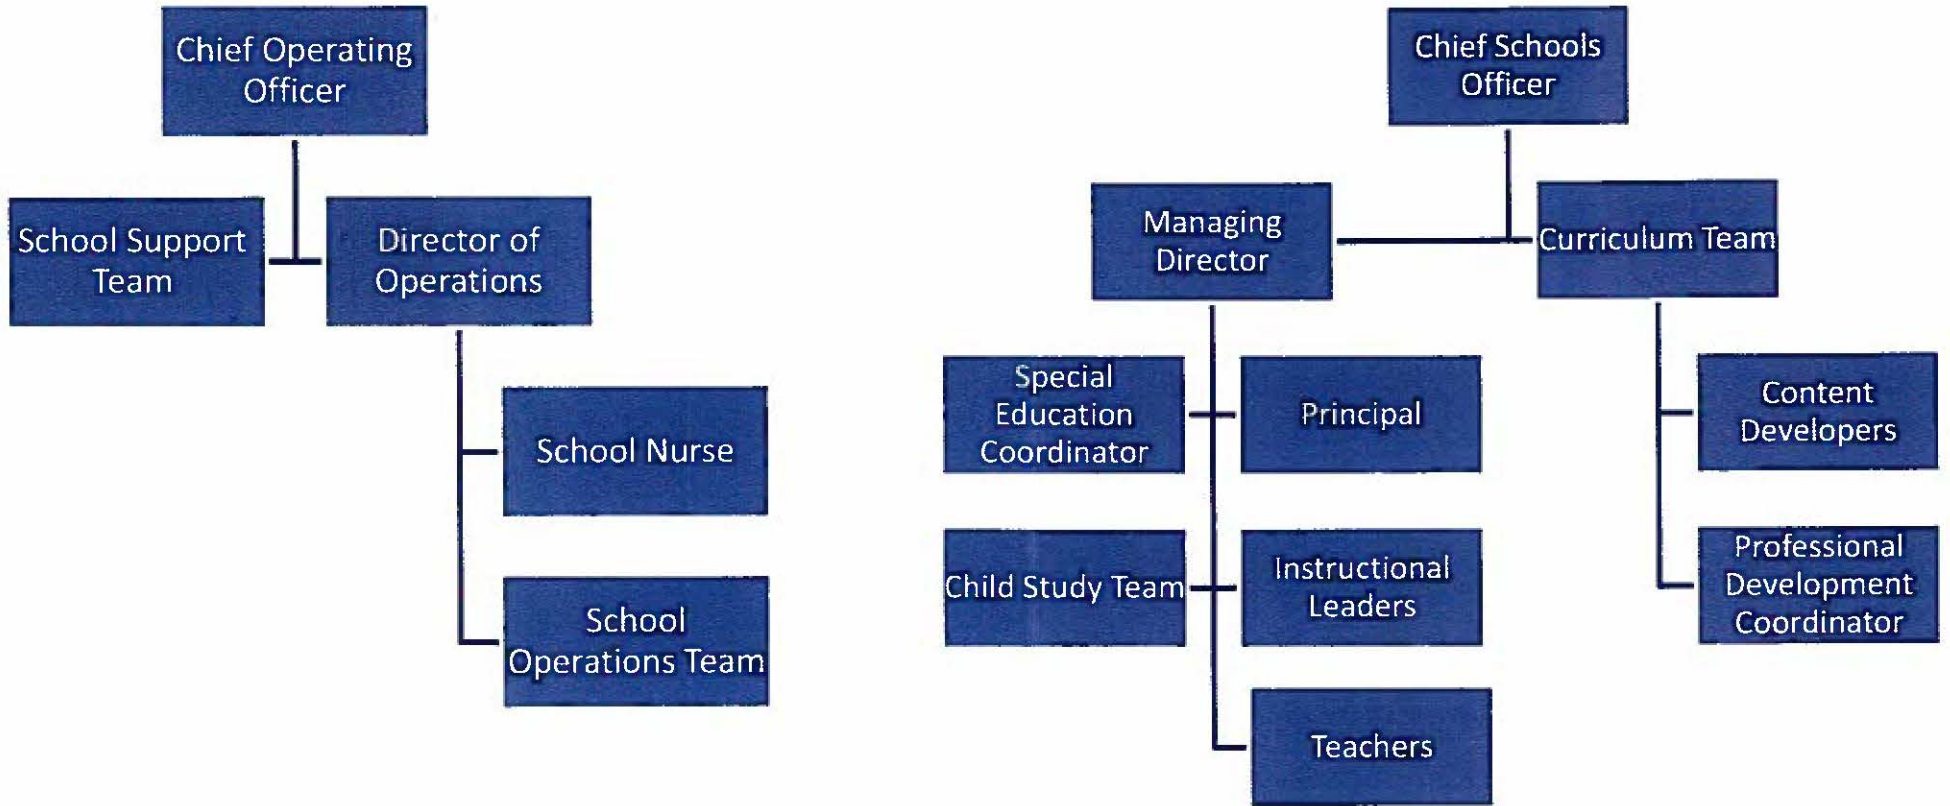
Chief Operating Officer

School Support Team

Director of Operations

School Nurse

School Operations Team

Chief Schools Officer

Managing Director

Curriculum Team

Special Education Coordinator

Principal

Child Study Team

Instructional Leaders

Teachers

Content Developers

Professional Development Coordinator